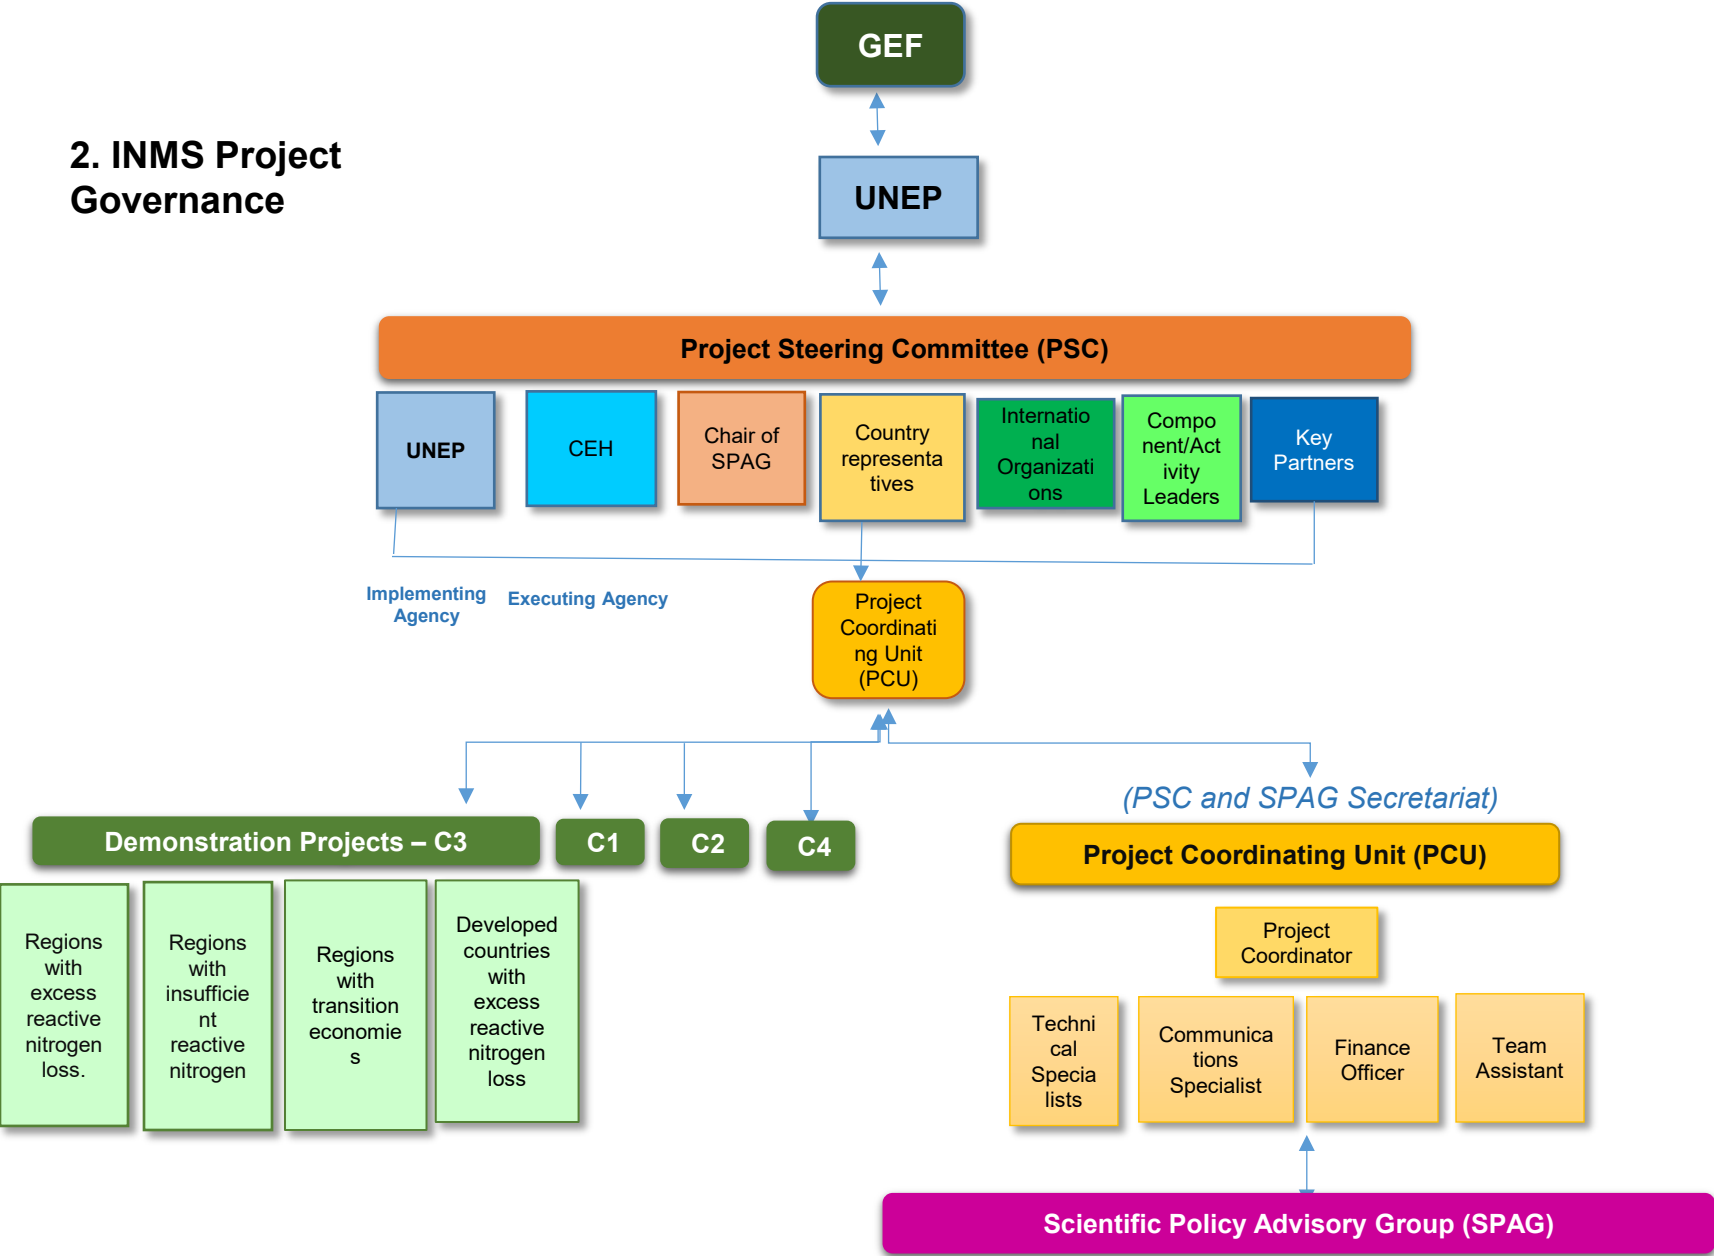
2. INMS Project Governance

GEF

UNEP

Project Steering Committee (PSC)

UNEP

CEH

Chair of SPAG

Country representatives

International Organizations

Component/Activity Leaders

Key Partners

Implementing Agency

Executing Agency

Project Coordinating Unit (PCU)

Demonstration Projects – C3

C1

C2

C4

(PSC and SPAG Secretariat)

Project Coordinating Unit (PCU)

Regions with excess reactive nitrogen loss.

Regions with insufficient reactive nitrogen

Regions with transition economies

Developed countries with excess reactive nitrogen loss

Project Coordinator

Technical Specialists

Communications Specialist

Finance Officer

Team Assistant

Scientific Policy Advisory Group (SPAG)